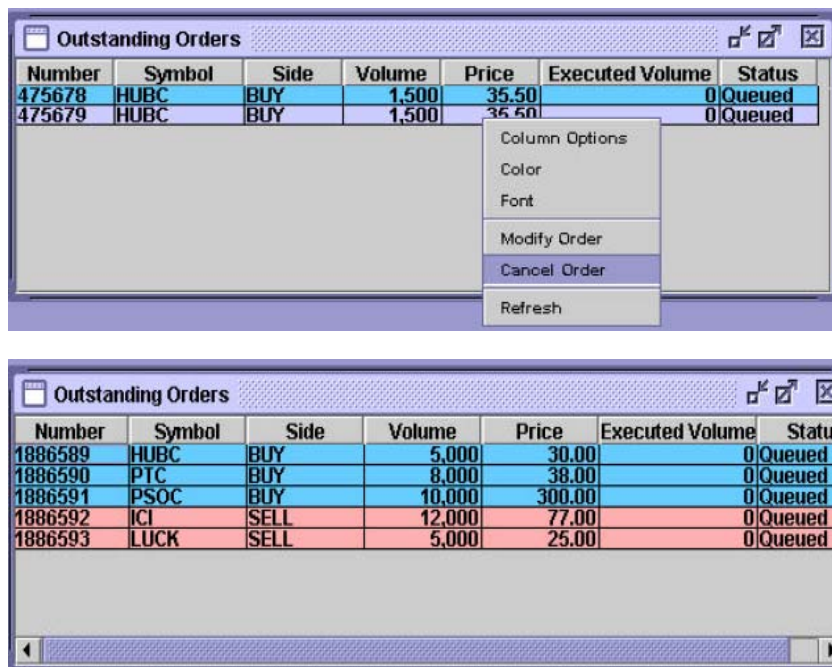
Outstanding Orders

| Number | Symbol | Side | Volume | Price | Executed Volume | Status |
|---|---|---|---|---|---|---|
| 475678 | HUBC | BUY | 1,500 | 35.50 | 0 | Queued |
| 475679 | HUBC | BUY | 1,500 | 35.50 | 0 | Queued |

Column Options
Color
Font
Modify Order
Cancel Order
Refresh

Outstanding Orders

| Number | Symbol | Side | Volume | Price | Executed Volume | Statu |
|---|---|---|---|---|---|---|
| 1886589 | HUBC | BUY | 5,000 | 30.00 | 0 | Queued |
| 1886590 | PTC | BUY | 8,000 | 38.00 | 0 | Queued |
| 1886591 | PSOC | BUY | 10,000 | 300.00 | 0 | Queued |
| 1886592 | ICI | SELL | 12,000 | 77.00 | 0 | Queued |
| 1886593 | LUCK | SELL | 5,000 | 25.00 | 0 | Queued |